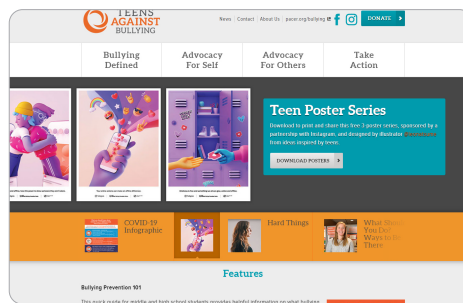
TEENS AGAINST BULLYING

News | Contact | About Us | pacer.org/bullying

DONATE

Bullying Defined

Advocacy For Self

Advocacy For Others

Take Action

Teen Poster Series

Download to print and share this free 3-poster series, sponsored by a partnership with Instagram, and designed by illustrator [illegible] from ideas inspired by teens.

DOWNLOAD POSTERS

COVID-19 Infographic

Hard Things

What Should You Do? Ways to Be There

Features

Bullying Prevention 101

This quick guide for middle and high school students provides helpful information on what bullying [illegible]